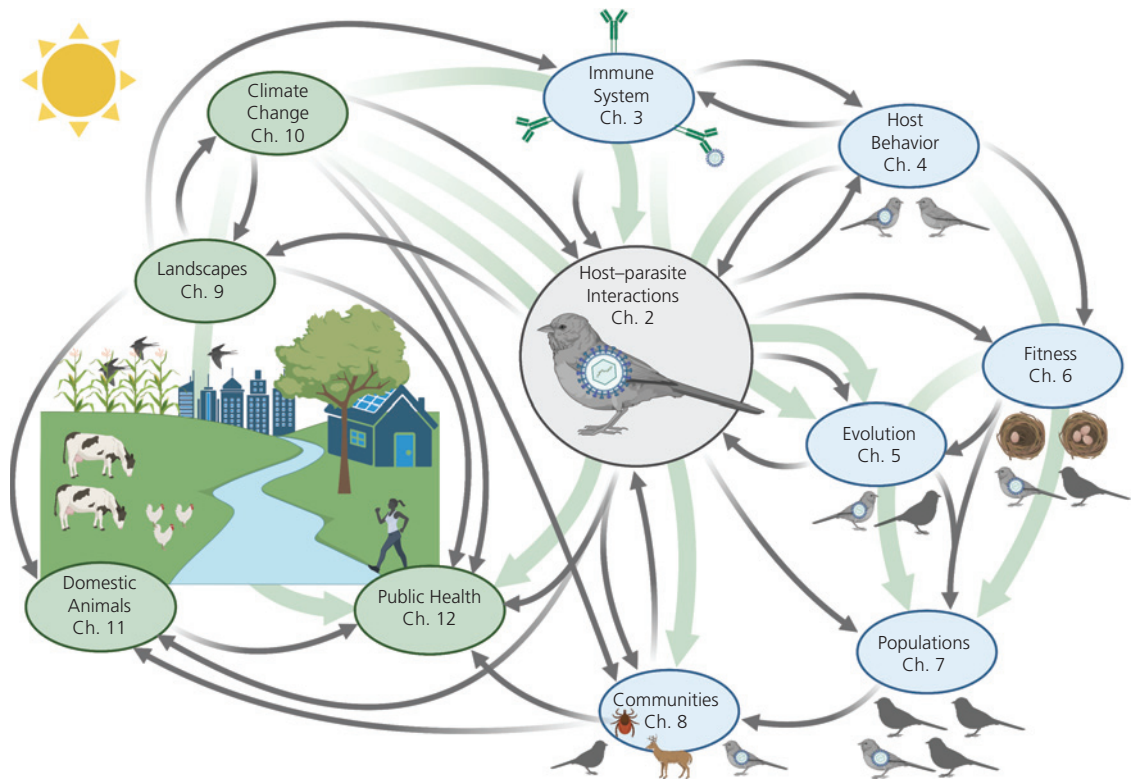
Climate Change Ch. 10

Immune System Ch. 3

Host Behavior Ch. 4

Landscapes Ch. 9

Host–parasite Interactions Ch. 2

Fitness Ch. 6

Evolution Ch. 5

Domestic Animals Ch. 11

Public Health Ch. 12

Populations Ch. 7

Communities Ch. 8